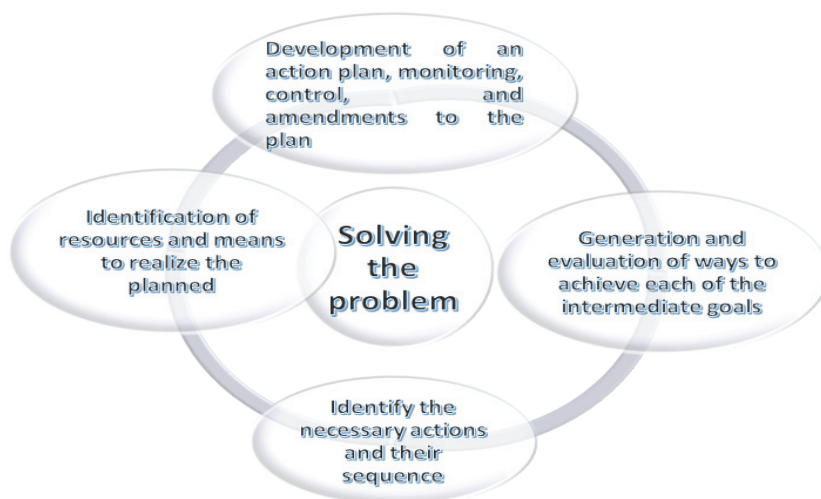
Development of an action plan, monitoring, control, and amendments to the plan

Identification of resources and means to realize the planned

Solving the problem

Generation and evaluation of ways to achieve each of the intermediate goals

Identify the necessary actions and their sequence